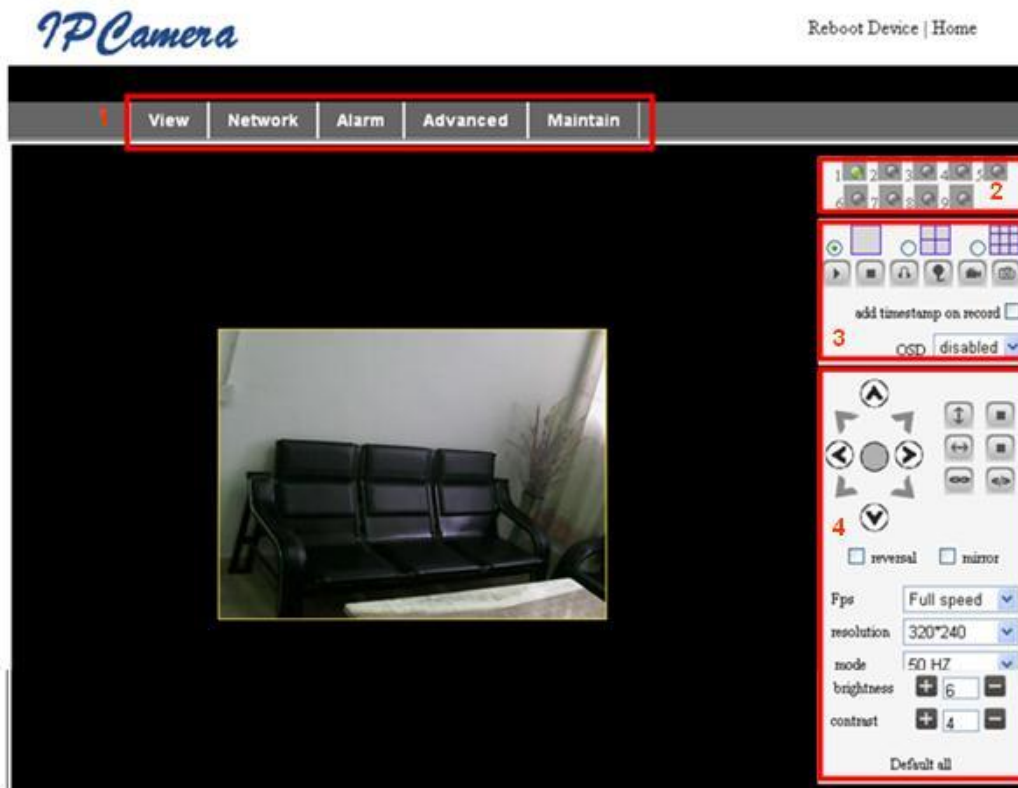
IP Camera

Reboot Device | Home

1 View Network Alarm Advanced Maintain

1 2 3 4 5
6 7 8 9 2

add timestamp on record

3 OSD disabled

4

reversal mirror

Fps Full speed

resolution 320*240

mode 50 HZ

brightness 6

contrast 4

Default all